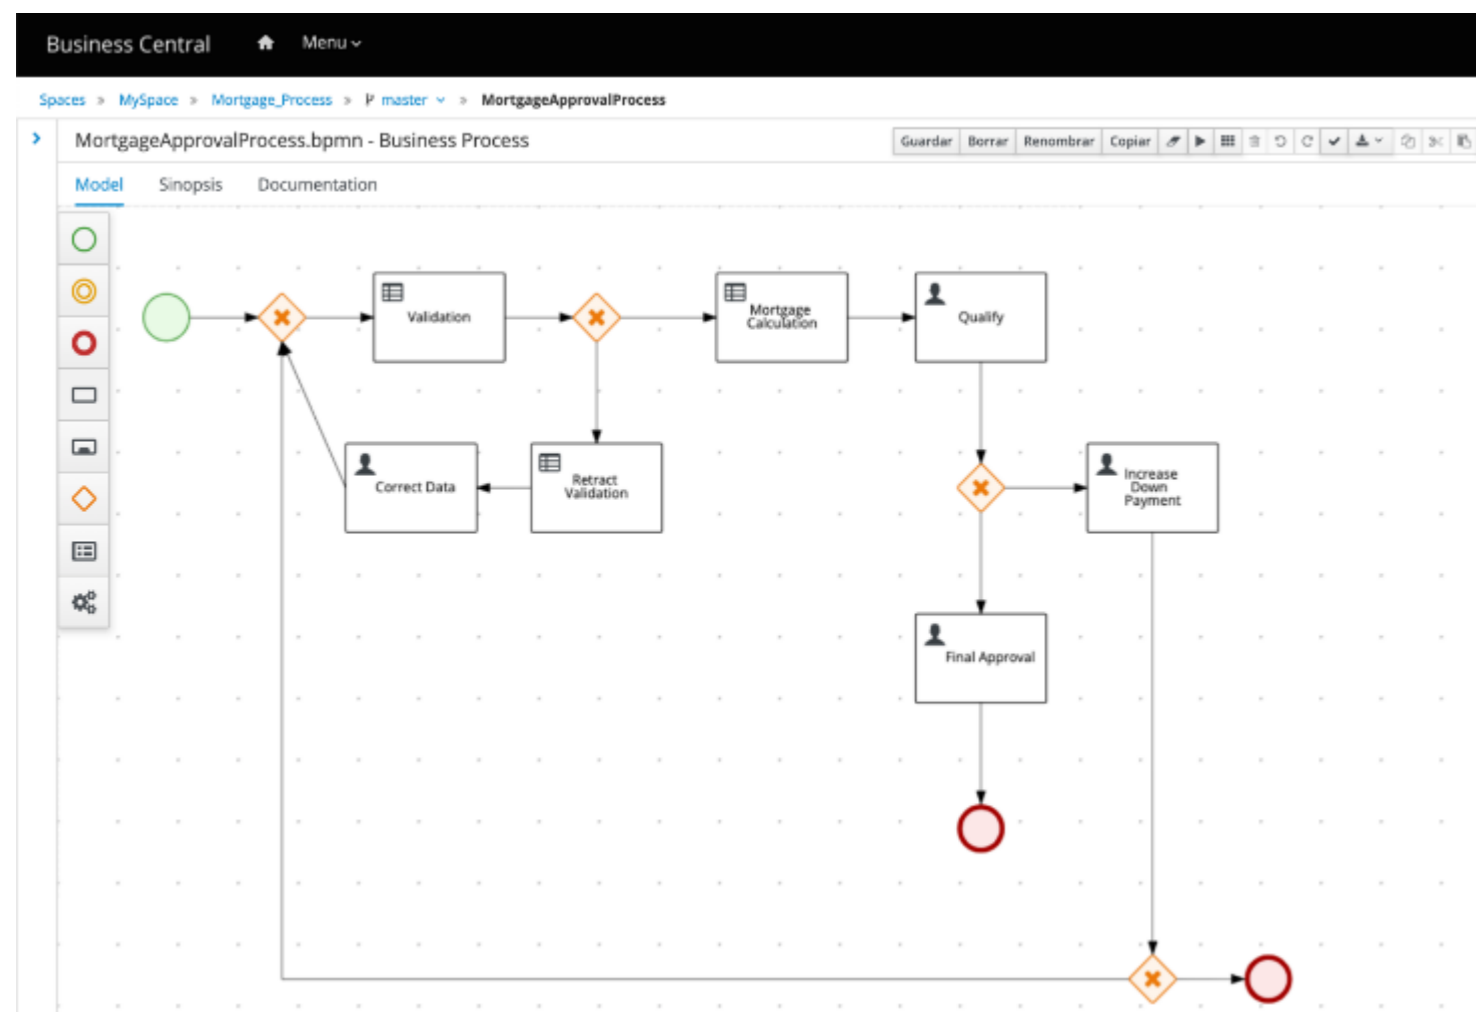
Business Central Menu

Spaces » MySpace » Mortgage_Process » master » MortgageApprovalProcess

MortgageApprovalProcess.bpmn - Business Process

Guardar Borrar Renombrar Copiar

Model Sinopsis Documentation

Validation

Mortgage Calculation

Qualify

Correct Data

Retract Validation

Increase Down Payment

Final Approval